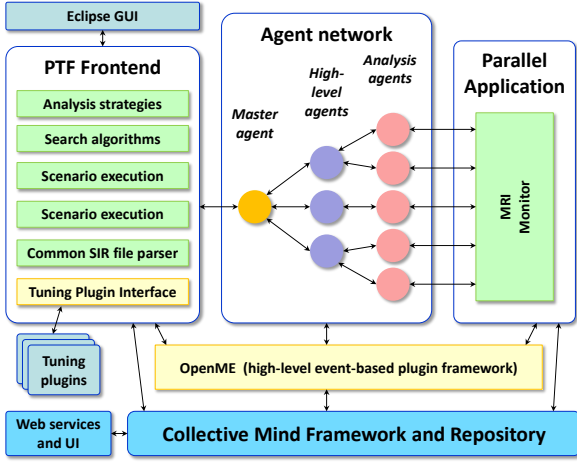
Eclipse GUI

PTF Frontend

Analysis strategies

Search algorithms

Scenario execution

Scenario execution

Common SIR file parser

Tuning Plugin Interface

Tuning plugins

Agent network

Master agent

High-level agents

Analysis agents

Parallel Application

MRI Monitor

OpenME (high-level event-based plugin framework)

Web services and UI

Collective Mind Framework and Repository